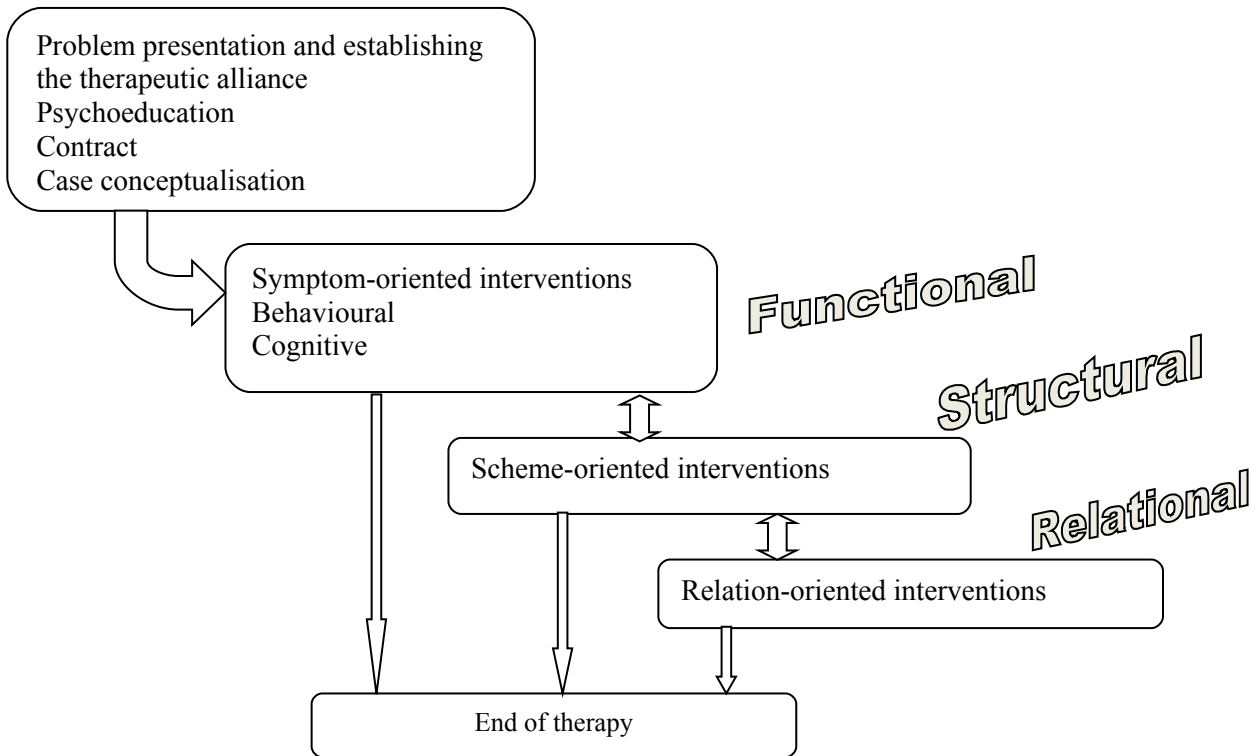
Problem presentation and establishing the therapeutic alliance
Psychoeducation
Contract
Case conceptualisation

Symptom-oriented interventions
Behavioural
Cognitive

Functional

Structural

Scheme-oriented interventions

Relational

Relation-oriented interventions

End of therapy